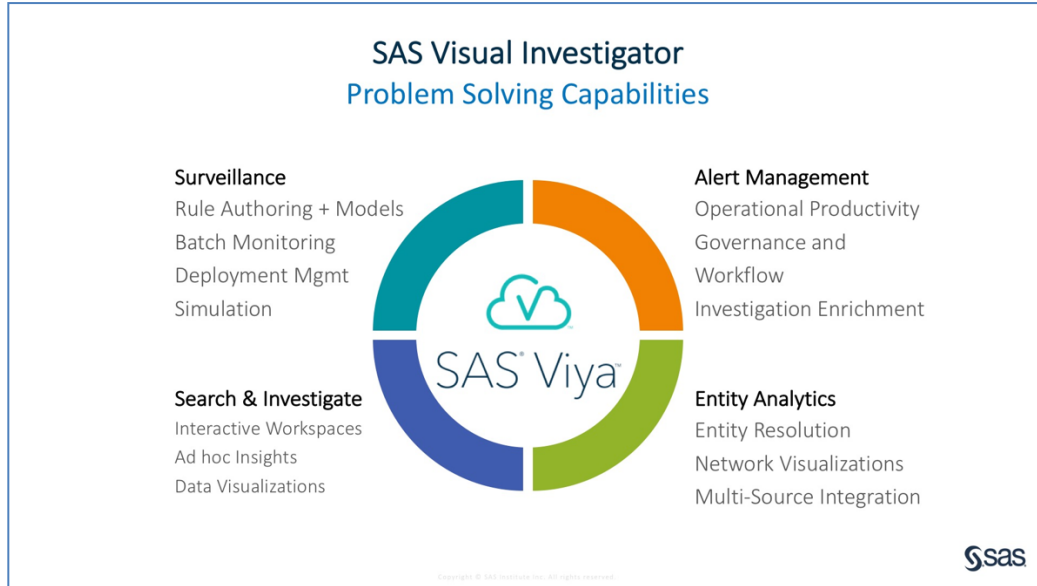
SAS Visual Investigator
Problem Solving Capabilities

Surveillance
Rule Authoring + Models
Batch Monitoring
Deployment Mgmt
Simulation

Alert Management
Operational Productivity
Governance and Workflow
Investigation Enrichment

SAS® Viya™

Search & Investigate
Interactive Workspaces
Ad hoc Insights
Data Visualizations

Entity Analytics
Entity Resolution
Network Visualizations
Multi-Source Integration

Copyright © SAS Institute Inc. All rights reserved.

sas